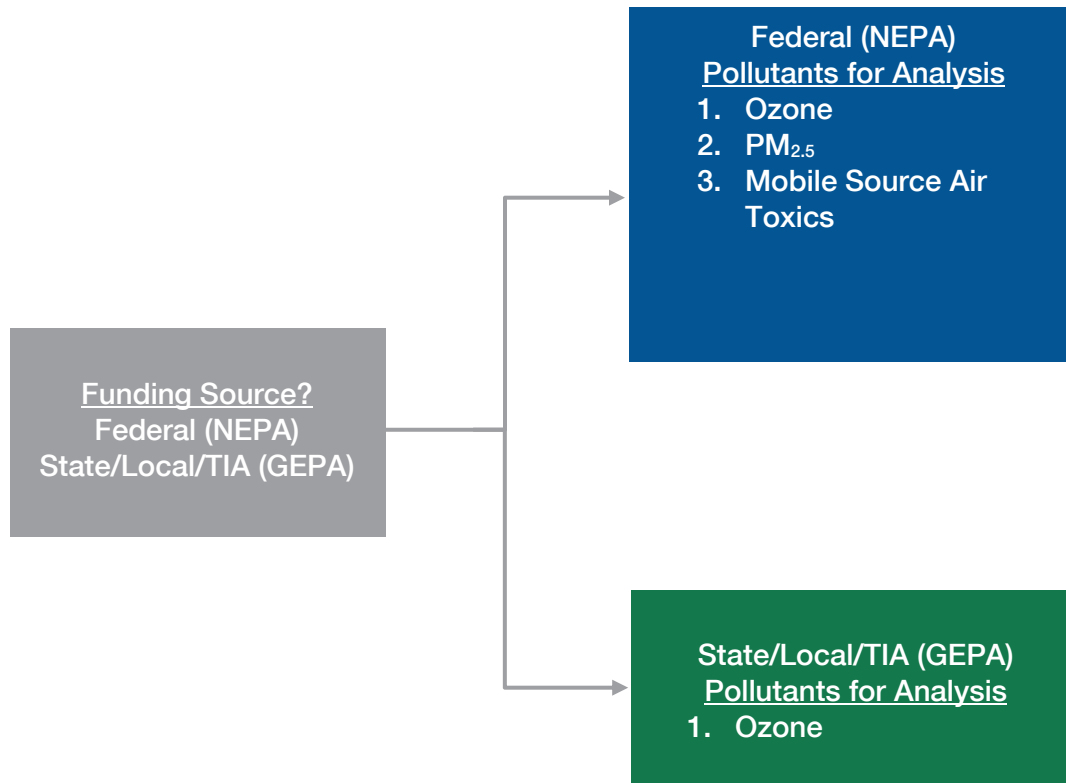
Funding Source?
Federal (NEPA)
State/Local/TIA (GEPA)

Federal (NEPA)
Pollutants for Analysis
1. Ozone
2. $PM_{2.5}$
3. Mobile Source Air Toxics

State/Local/TIA (GEPA)
Pollutants for Analysis
1. Ozone